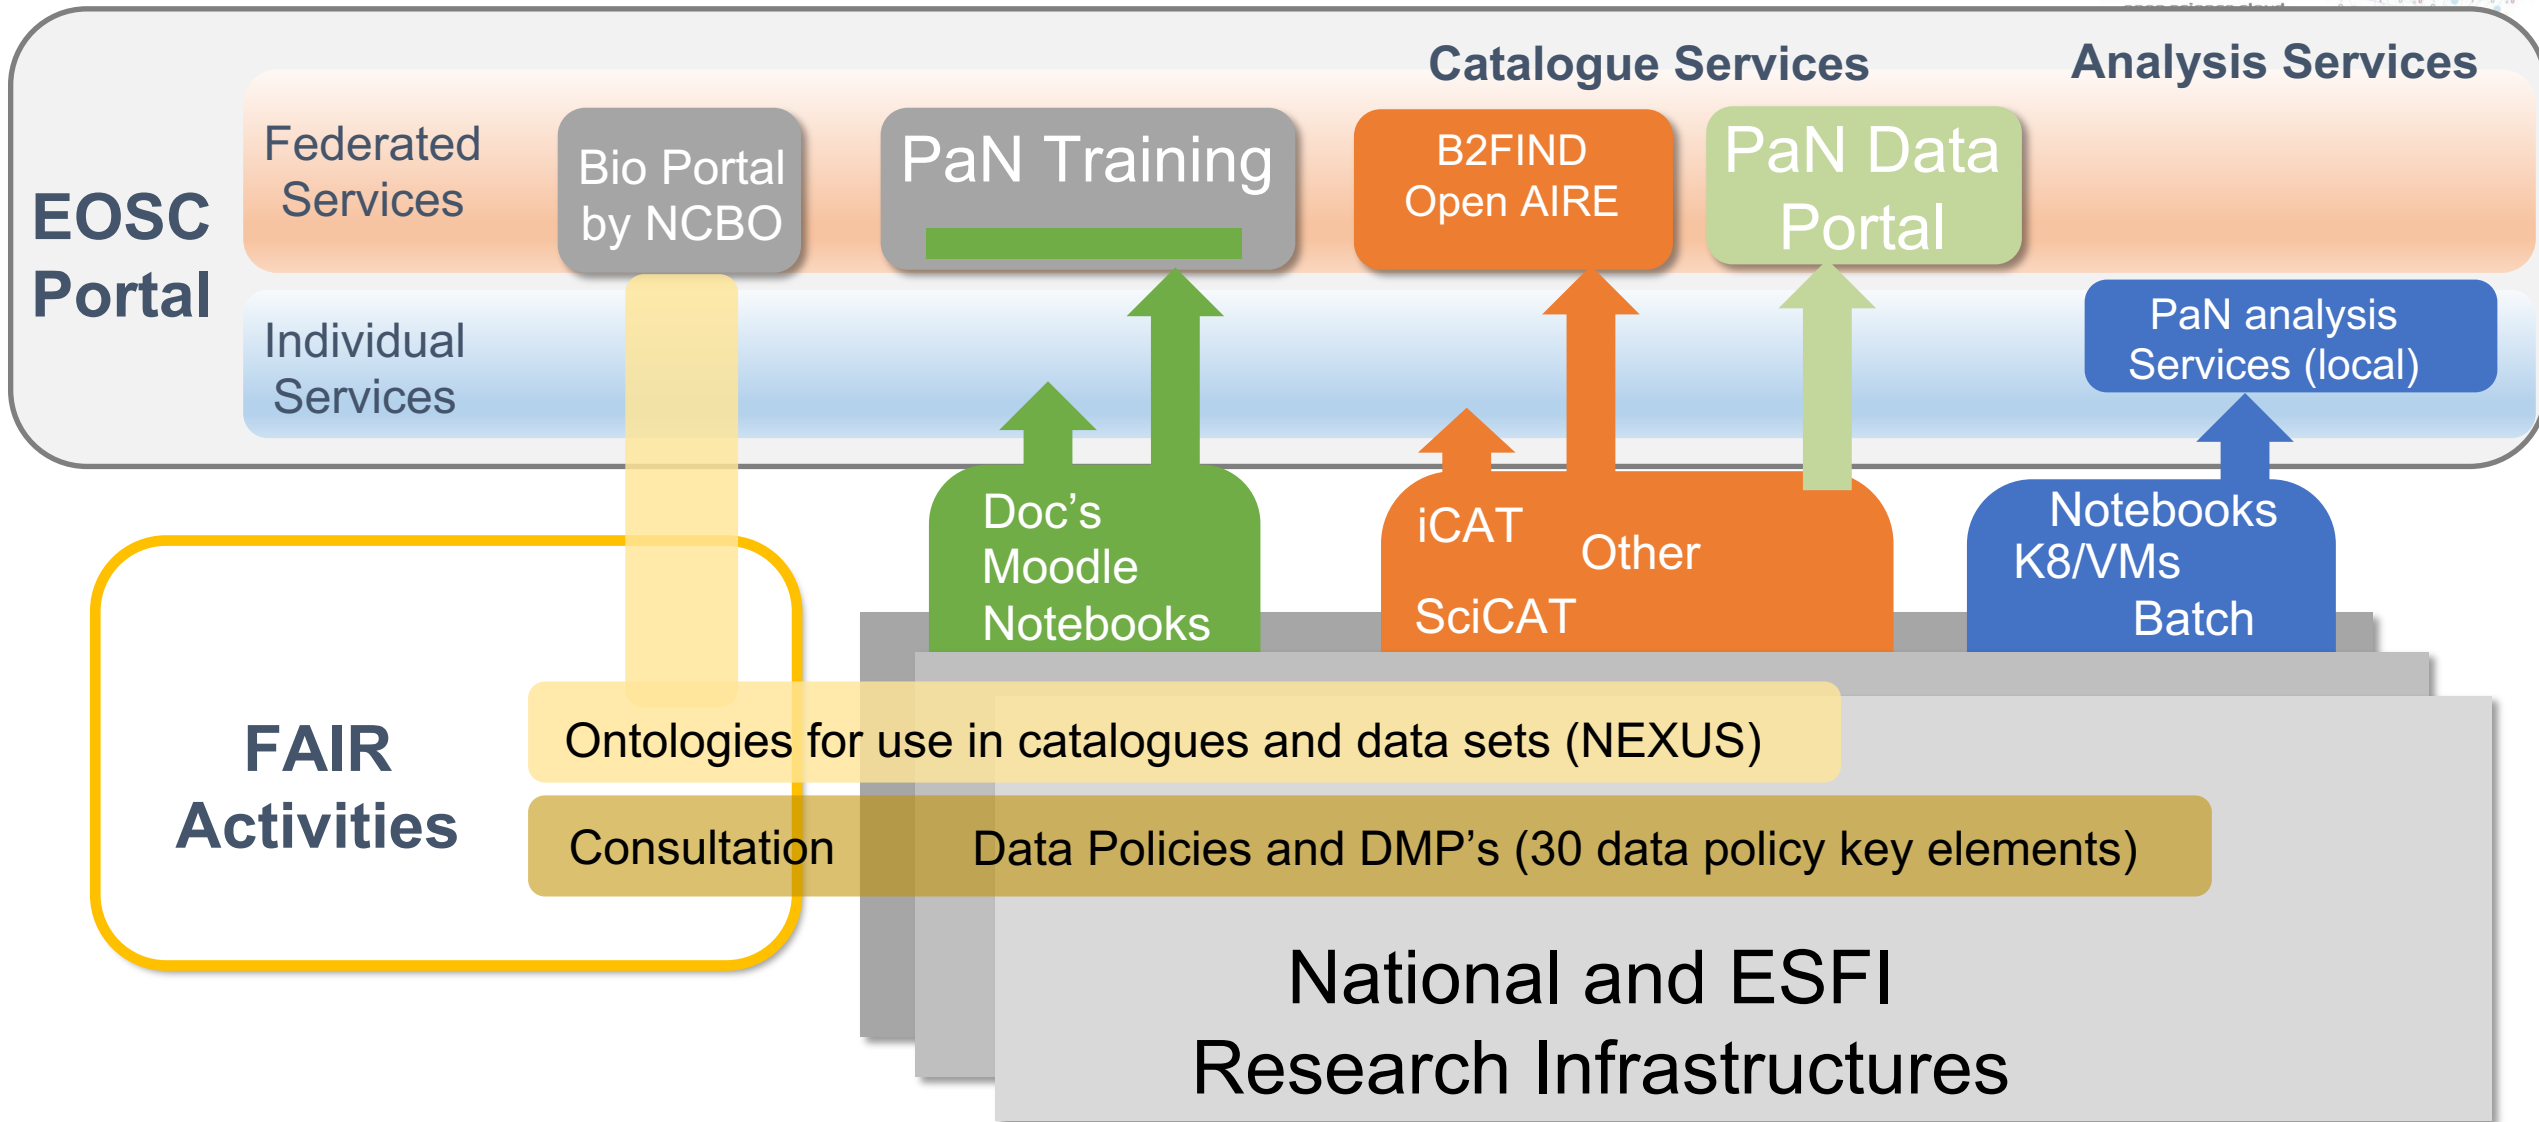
Catalogue Services

Analysis Services

EOSC Portal

Federated Services

Bio Portal by NCBO

PaN Training

B2FIND Open AIRE

PaN Data Portal

Individual Services

PaN analysis Services (local)

Doc's Moodle Notebooks

iCAT Other SciCAT

Notebooks K8/VMs Batch

FAIR Activities

Ontologies for use in catalogues and data sets (NEXUS)

Consultation

Data Policies and DMP's (30 data policy key elements)

National and ESFI Research Infrastructures